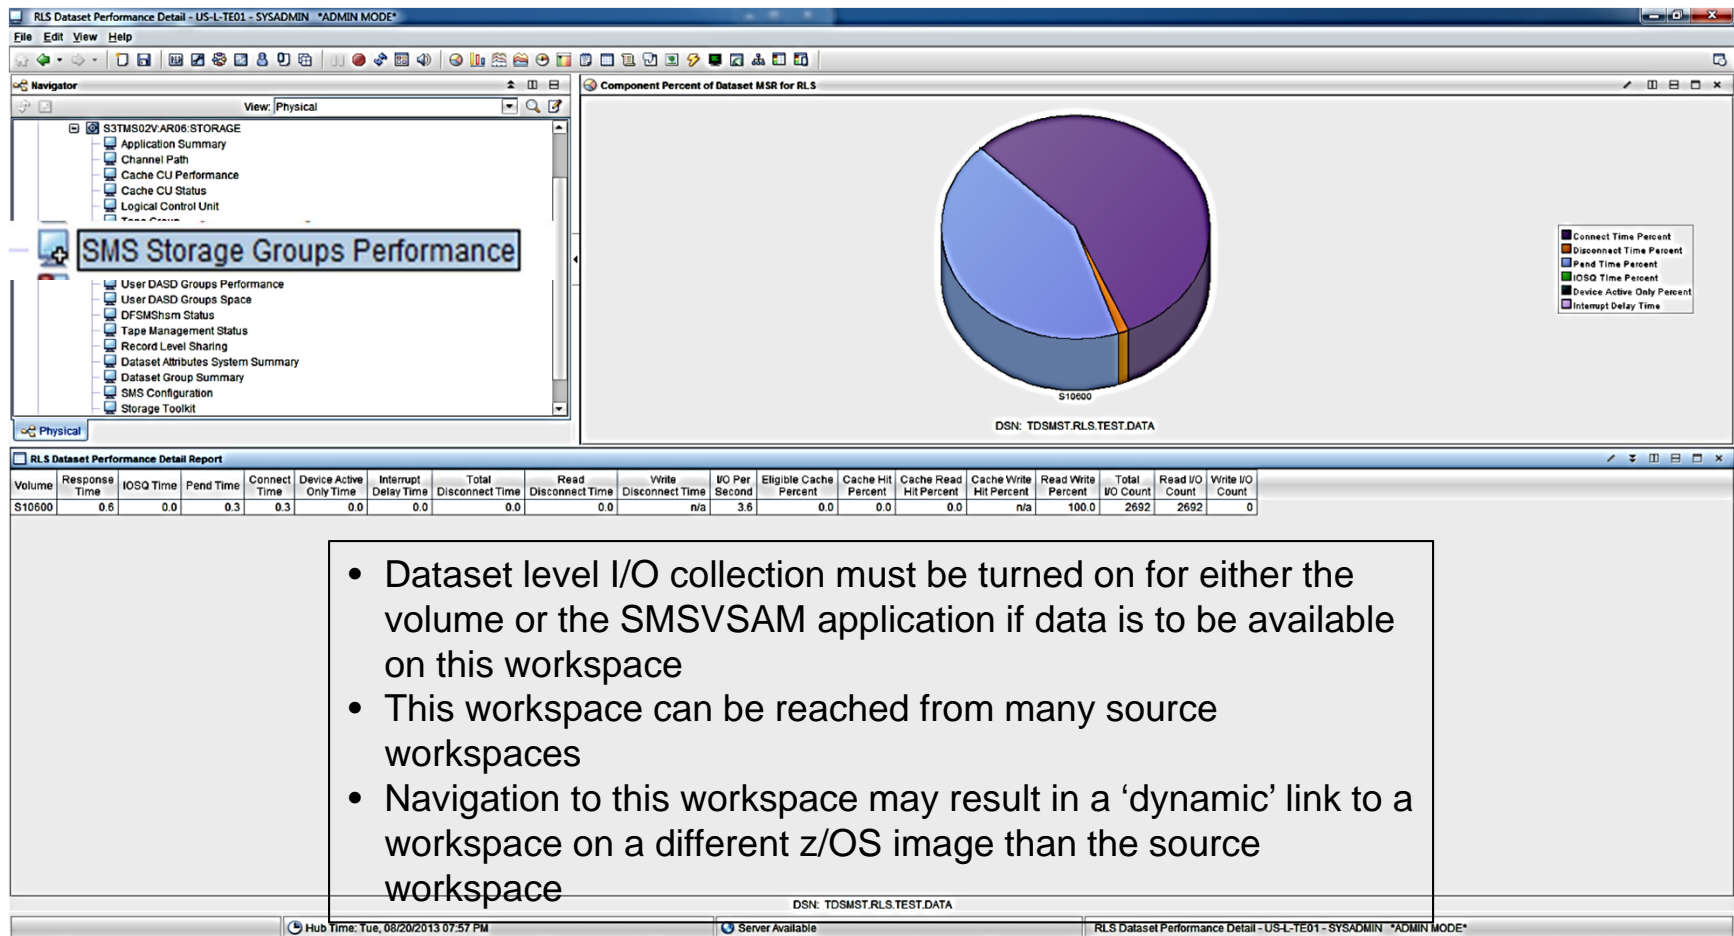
RLS Dataset Performance Detail - US-L-TE01 - SYSADMIN *ADMIN MODE*

File Edit View Help

Navigator

View: Physical

S3TMS02V:AR06:STORAGE
Application Summary
Channel Path
Cache CU Performance
Cache CU Status
Logical Control Unit
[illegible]

SMS Storage Groups Performance

User DASD Groups Performance
User DASD Groups Space
DFSMShsm Status
Tape Management Status
Record Level Sharing
Dataset Attributes System Summary
Dataset Group Summary
SMS Configuration
Storage Toolkit

Physical

Component Percent of Dataset MSR for RLS

Connect Time Percent
Disconnect Time Percent
Pend Time Percent
IOSQ Time Percent
Device Active Only Percent
Interrupt Delay Time

S10600

DSN: TDSMST.RLS.TEST.DATA

RLS Dataset Performance Detail Report

| Volume | Response Time | IOSQ Time | Pend Time | Connect Time | Device Active Only Time | Interrupt Delay Time | Total Disconnect Time | Read Disconnect Time | Write Disconnect Time | I/O Per Second | Eligible Cache Percent | Cache Hit Percent | Cache Read Hit Percent | Cache Write Hit Percent | Read Write Percent | Total I/O Count | Read I/O Count | Write I/O Count |
|---|---|---|---|---|---|---|---|---|---|---|---|---|---|---|---|---|---|---|
| S10600 | 0.6 | 0.0 | 0.3 | 0.3 | 0.0 | 0.0 | 0.0 | 0.0 | n/a | 3.6 | 0.0 | 0.0 | 0.0 | n/a | 100.0 | 2692 | 2692 | 0 |

• Dataset level I/O collection must be turned on for either the volume or the SMSVSAM application if data is to be available on this workspace
• This workspace can be reached from many source workspaces
• Navigation to this workspace may result in a ‘dynamic’ link to a workspace on a different z/OS image than the source workspace

DSN: TDSMST.RLS.TEST.DATA

Hub Time: Tue, 08/20/2013 07:57 PM
Server Available
RLS Dataset Performance Detail - US-L-TE01 - SYSADMIN *ADMIN MODE*